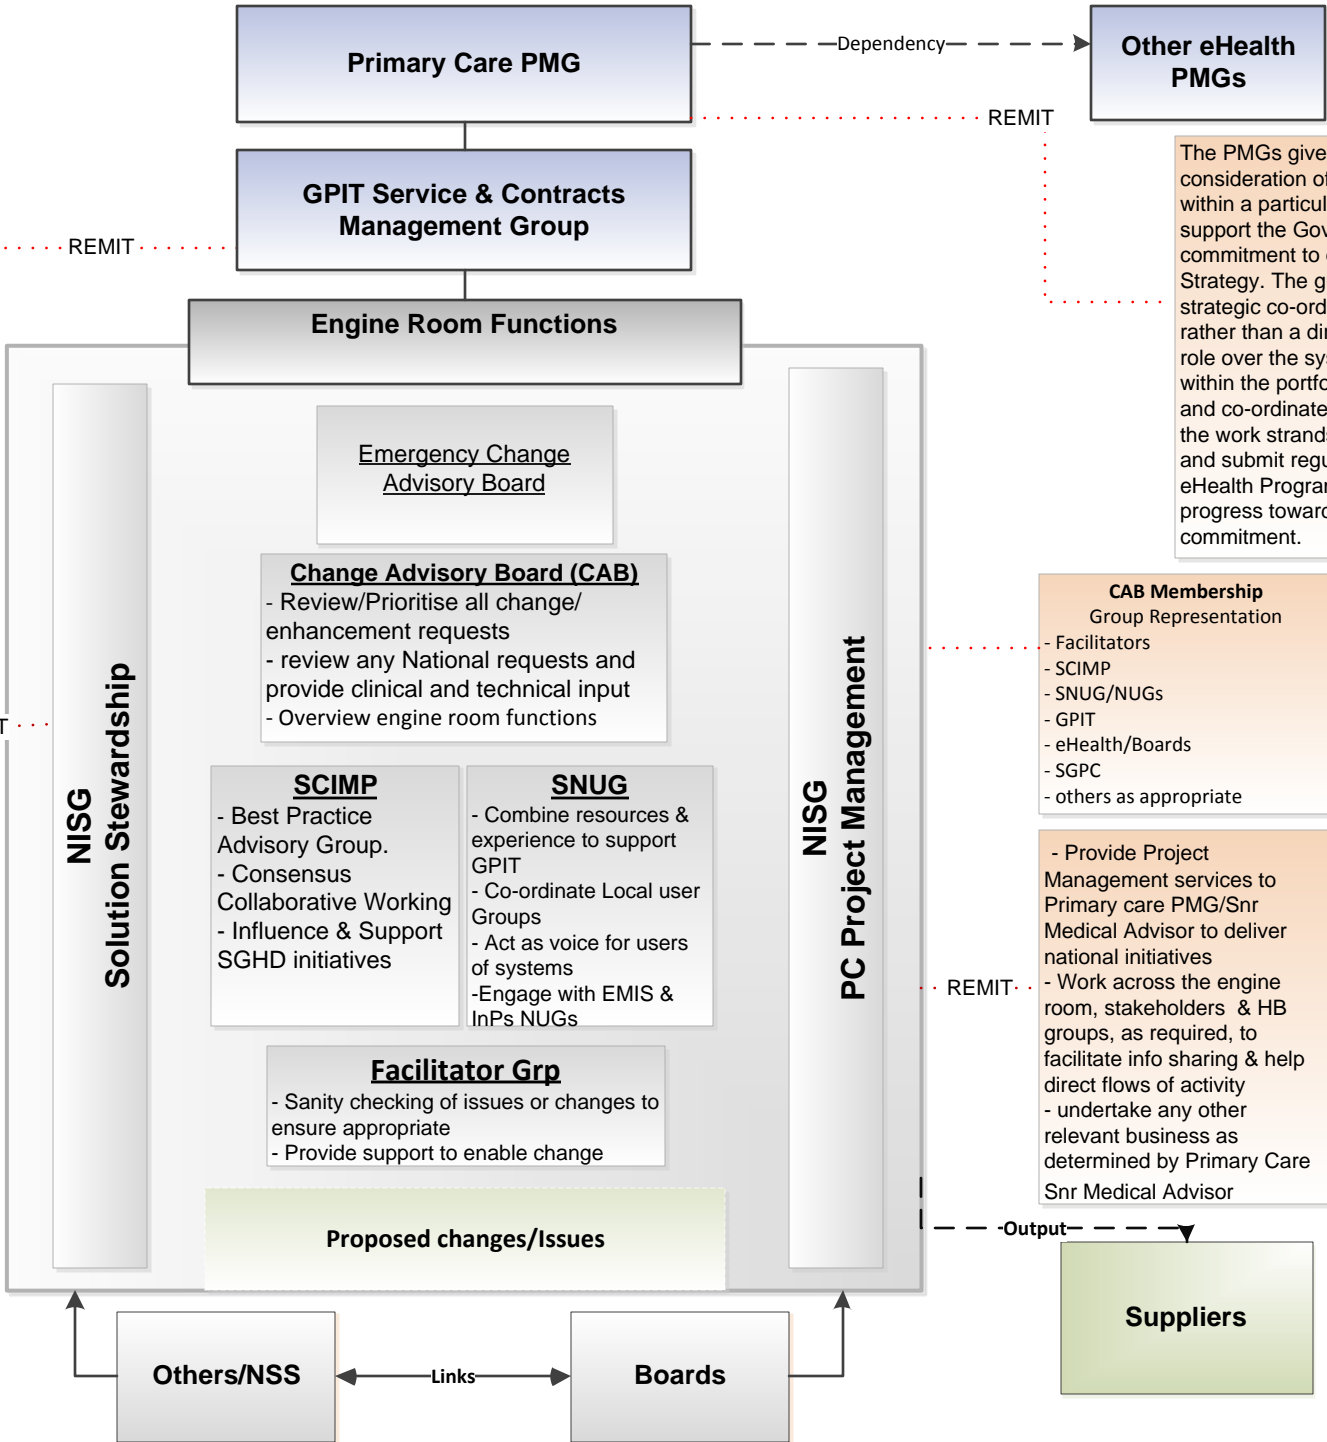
Primary Care PMG

Dependency

Other eHealth PMGs

REMIT

The PMGs give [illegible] consideration o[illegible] within a particul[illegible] support the Gov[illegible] commitment to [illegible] Strategy. The g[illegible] strategic co-ord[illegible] rather than a di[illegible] role over the sy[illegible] within the portfo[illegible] and co-ordinate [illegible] the work strands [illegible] and submit regu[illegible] eHealth Progra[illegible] progress toward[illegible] commitment.

GPIT Service & Contracts Management Group

REMIT

Engine Room Functions

NISG Solution Stewardship

Emergency Change Advisory Board

Change Advisory Board (CAB)
- Review/Prioritise all change/ enhancement requests
- review any National requests and provide clinical and technical input
- Overview engine room functions

SCIMP
- Best Practice Advisory Group.
- Consensus Collaborative Working
- Influence & Support SGHD initiatives

SNUG
- Combine resources & experience to support GPIT
- Co-ordinate Local user Groups
- Act as voice for users of systems
-Engage with EMIS & InPs NUGs

Facilitator Grp
- Sanity checking of issues or changes to ensure appropriate
- Provide support to enable change

Proposed changes/Issues

NISG PC Project Management

T

CAB Membership
Group Representation
- Facilitators
- SCIMP
- SNUG/NUGs
- GPIT
- eHealth/Boards
- SGPC
- others as appropriate

REMIT

- Provide Project Management services to Primary care PMG/Snr Medical Advisor to deliver national initiatives
- Work across the engine room, stakeholders & HB groups, as required, to facilitate info sharing & help direct flows of activity
- undertake any other relevant business as determined by Primary Care Snr Medical Advisor

-Output

Suppliers

Others/NSS

Links

Boards